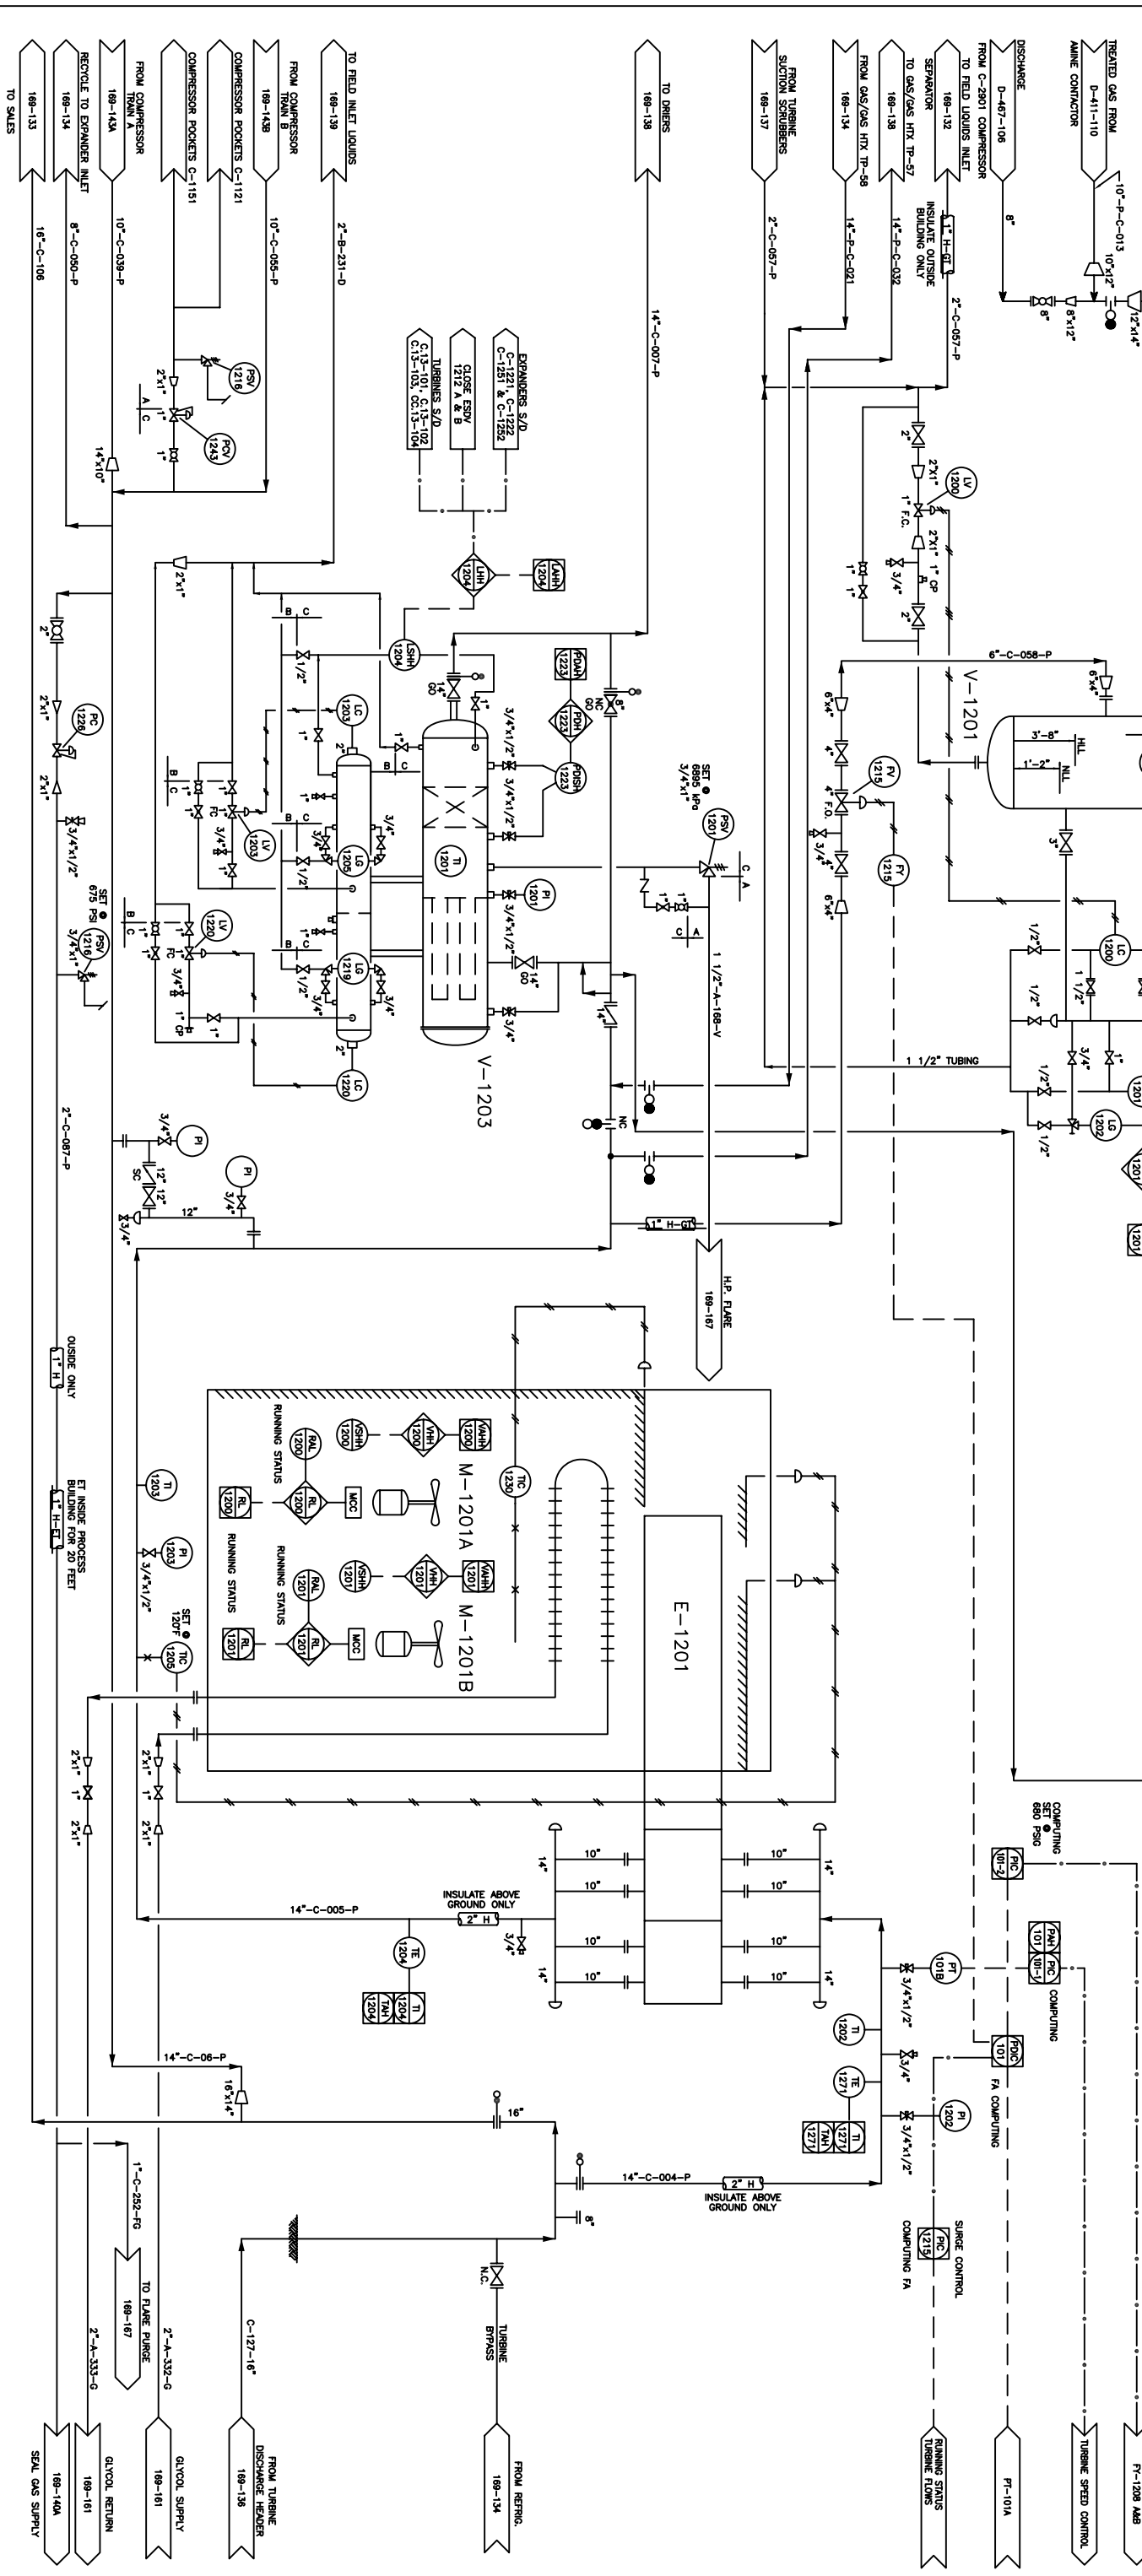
TO SALES
169-133
16"-C-106
RECYCLE TO EXPANDER INLET
169-134
8"-C-050-P
FROM COMPRESSOR TRAIN A
169-143A
10"-C-039-P
COMPRESSOR POCKETS C-1151
COMPRESSOR POCKETS C-1121
FROM COMPRESSOR TRAIN B
169-143B
10"-C-055-P
TO FIELD INLET LIQUIDS
169-139
2"-B-231-D
TO DRIERS
169-138
14"-C-007-P
FROM TURBINE SUCTION SCRUBBERS
169-137
2"-C-057-P
FROM GAS/GAS HTX TP-58
169-134
14"-P-C-021
TO GAS/GAS HTX TP-57
169-138
14"-P-C-032
TO FIELD LIQUIDS INLET SEPARATOR
169-132
1" H-GT
INSULATE OUTSIDE BUILDING ONLY
2"-C-057-P
FROM C-2901 COMPRESSOR DISCHARGE
D-467-106
8"
8"
8"x12"
TREATED GAS FROM AMINE CONTACTOR
D-411-110
10"-P-C-013
10"x12"
12"x14"
EXPANDERS S/D C-1221, C-1222 C-1251 & C-1252
CLOSE ESDV 1212 A & B
TURBINES S/D C.13-101, C.13-102 C.13-103, C.13-104
PSV 1216
PCV 1243
2"x1"
A C
1"
1"
14"x10"
LV 1200
2"
2"x1"
1" F.C.
2"x1"
1" CP
3/4"
2"
1"
1"
6"-C-058-P
6"x4"
V-1201
3'-8"
HLL
1'-2"
NLL
3"
LC 1200
1/2"
1 1/2"
1/2"
3/4"
1/2"
1/2"
1201
LG 1202
1/2"
1201
1201
LAHH 1204
LSHH 1204
LHH 1204
2"x1"
B C
1/2"
LC 1203
1"
2"
1"
14" GO
1"
PDAH 1223
PDI 1223
PDISH 1223
NC GO 8"
3/4"x1/2"
3/4"x1/2"
3/4"x1/2"
6"x4"
4"
FV 1215
4" F.O.
3/4"
6"x4"
FY 1215
SET @ 6895 kPa 3/4"x1"
PSV 1201
C A
TI 1201
PI 1201
3/4"x1/2"
1"
1"
C A
1 1/2"-A-168-V
14" GO
3/4"
14"
1 1/2" TUBING
NC
V-1203
2"
PC 1228
2"x1"
2"x1"
3/4"x1/2"
SET @ 675 PSI
PSV 1216
3/4"x1"
B C
1"
FC
3/4"
1"
LV 1203
B C
3/4"
LG 1205
1/2"
B C
1"
1"
LV 1220
FC
3/4"
1" CP
1"
B C
1/2"
LG 1219
3/4"
3/4"
2"
LC 1220
2"-C-087-P
3/4"
PI
SC
12"
12"
PI
3/4"
12"
3/4"
1" H-GT
H.P. FLARE
169-167
OUSIDE ONLY
1" H
ET INSIDE PROCESS BUILDING FOR 20 FEET
1" H-ET
TI 1203
PI 1203
3/4"x1/2"
SET 120F
TIC 1205
RAL 1200
RUNNING STATUS
RL 1200
RL
MCC
VSHH 1200
VHH 1200
VAHH 1200
M-1201A
TIC 1230
RUNNING STATUS
RL 1201
RL
MCC
RAL 1201
RUNNING STATUS
VSHH 1201
VHH 1201
VAHH 1201
M-1201B
E-1201
2"x1"
1"
2"x1"
2"x1"
1"
2"x1"
14"
10"
10"
10"
10"
14"
14"
10"
10"
10"
10"
14"
14"
14"-C-005-P
INSULATE ABOVE GROUND ONLY
2" H
3/4"
TE 1204
TAH 1204
TI 1204
14"-C-06-P
16"x14"
16"
1"-C-252-FG
TO FLARE PURGE
169-167
2"-A-333-G
2"-A-332-G
C-127-16"
14"-C-004-P
2" H
INSULATE ABOVE GROUND ONLY
8"
N.C.
TURBINE BYPASS
COMPUTING SET @ 660 PSIG
PIC 101-2
PAH 101
PIC 101-1
COMPUTING
PT 101B
3/4"x1/2"
TI 1202
3/4"
PDIC 101
FA COMPUTING
TE 1271
TAH 1271
TI 1271
PI 1202
3/4"x1/2"
SURGE CONTROL
PIC 1215
COMPUTING FA
SEAL GAS SUPPLY
169-140A
GLYCOL RETURN
169-161
GLYCOL SUPPLY
169-161
FROM TURBINE DISCHARGE HEADER
169-136
FROM REFRIG.
169-134
RUNNING STATUS TURBINE FLOWS
PT-101A
TURBINE SPEED CONTROL
FY-1208 A&B